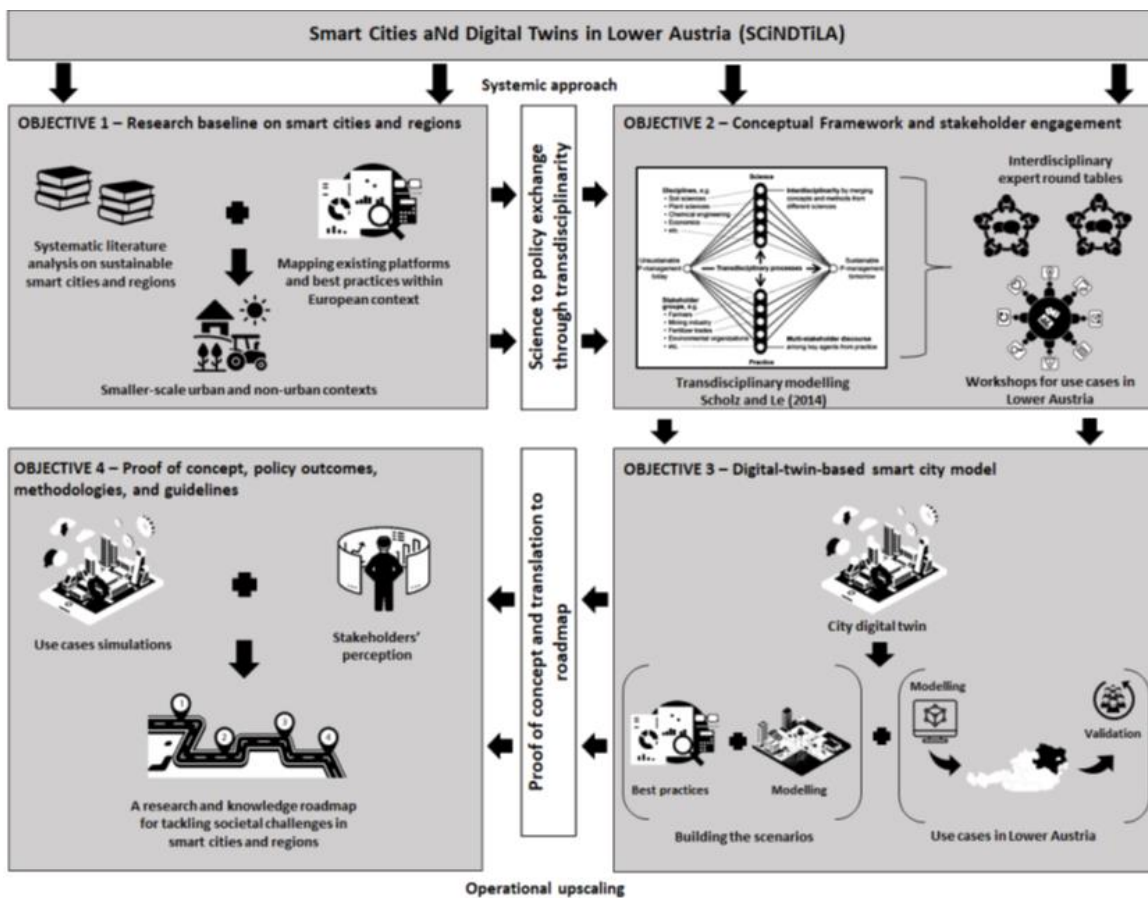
Smart Cities aNd Digital Twins in Lower Austria (SCiNDTiLA)

Systemic approach

OBJECTIVE 1 – Research baseline on smart cities and regions

Systematic literature analysis on sustainable smart cities and regions

Mapping existing platforms and best practices within European context

Smaller-scale urban and non-urban contexts

Science to policy exchange through transdisciplinarity

OBJECTIVE 2 – Conceptual Framework and stakeholder engagement

Science

Disciplines, e.g.
• Soil sciences
• Plant sciences
• Chemical engineering
• Economics
• etc.

Interdisciplinarity by merging concepts and methods from different sciences

Unsustainable P-management today

Transdisciplinary processes

Sustainable P-management tomorrow

Stakeholder groups, e.g.
• Farmers
• Mining industry
• Fertilizer traders
• Environmental organizations
• etc.

Multi-stakeholder discourse among key agents from practice

Practice

Transdisciplinary modelling Scholz and Le (2014)

Interdisciplinary expert round tables

Workshops for use cases in Lower Austria

OBJECTIVE 4 – Proof of concept, policy outcomes, methodologies, and guidelines

Use cases simulations

Stakeholders' perception

A research and knowledge roadmap for tackling societal challenges in smart cities and regions

Proof of concept and translation to roadmap

OBJECTIVE 3 – Digital-twin-based smart city model

City digital twin

Best practices

Modelling

Building the scenarios

Modelling

Validation

Use cases in Lower Austria

Operational upscaling